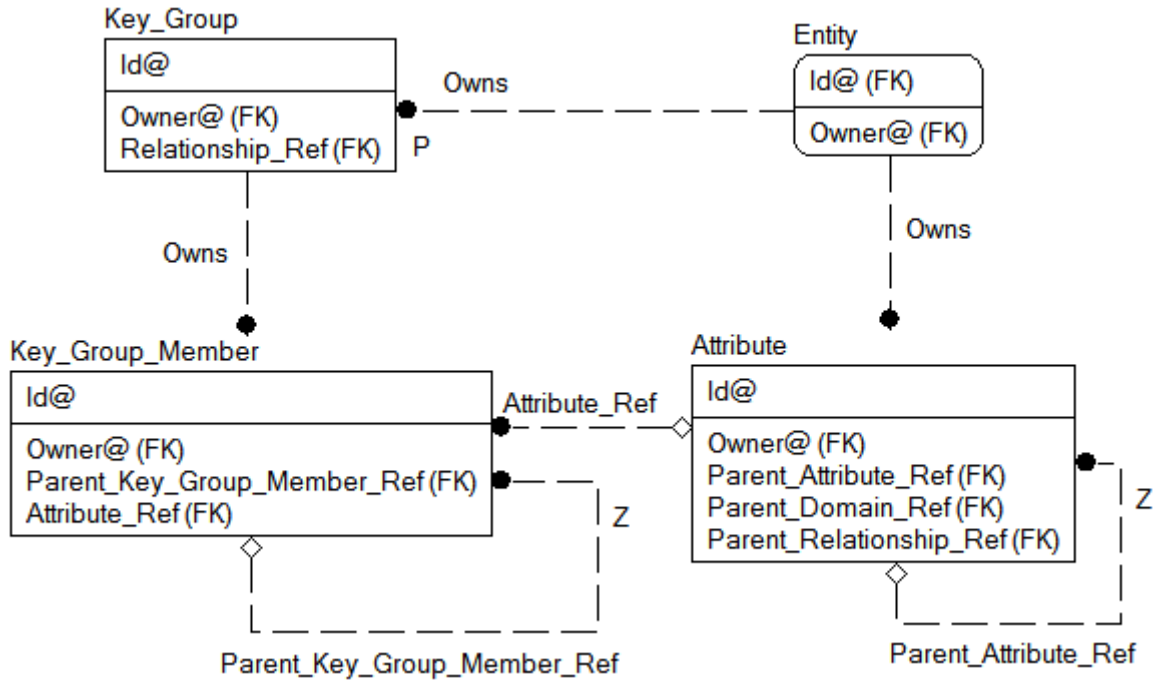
Key_Group
Id@
Owner@ (FK)
Relationship_Ref (FK)

Owns

P

Entity
Id@ (FK)
Owner@ (FK)

Owns

Owns

Key_Group_Member
Id@
Owner@ (FK)
Parent_Key_Group_Member_Ref (FK)
Attribute_Ref (FK)

Attribute_Ref

Z

Attribute
Id@
Owner@ (FK)
Parent_Attribute_Ref (FK)
Parent_Domain_Ref (FK)
Parent_Relationship_Ref (FK)

Z

Parent_Key_Group_Member_Ref

Parent_Attribute_Ref